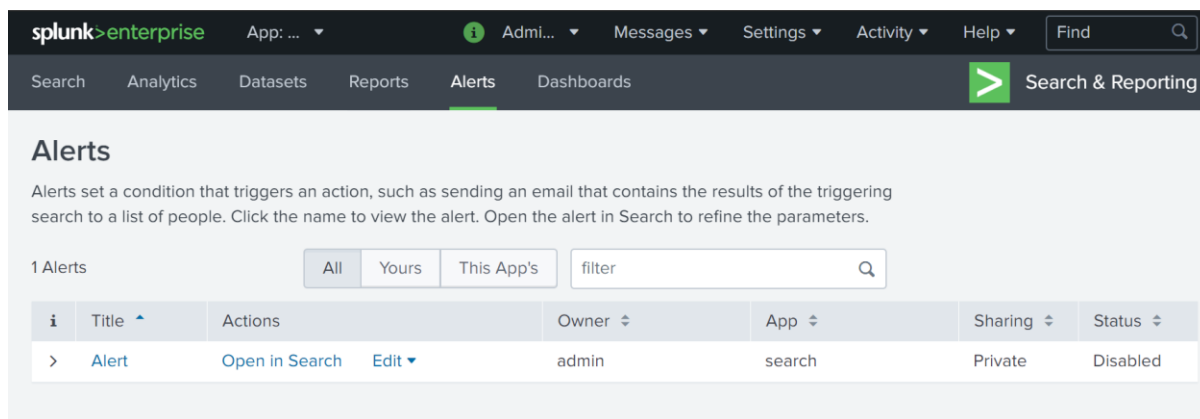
splunk>enterprise App: ... Admi... Messages Settings Activity Help Find

Search Analytics Datasets Reports Alerts Dashboards Search & Reporting

Alerts

Alerts set a condition that triggers an action, such as sending an email that contains the results of the triggering search to a list of people. Click the name to view the alert. Open the alert in Search to refine the parameters.

1 Alerts

All Yours This App's filter

| i | Title | Actions | | Owner | App | Sharing | Status |
|---|---|---|---|---|---|---|---|
| > | Alert | Open in Search | Edit | admin | search | Private | Disabled |